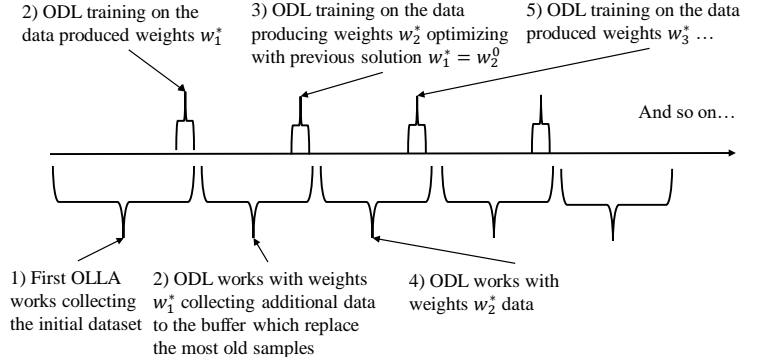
2) ODL training on the data produced weights $w_1^*$

3) ODL training on the data producing weights $w_2^*$ optimizing with previous solution $w_1^* = w_2^0$

5) ODL training on the data produced weights $w_3^*$ …

And so on…

1) First OLLA works collecting the initial dataset

2) ODL works with weights $w_1^*$ collecting additional data to the buffer which replace the most old samples

4) ODL works with weights $w_2^*$ data